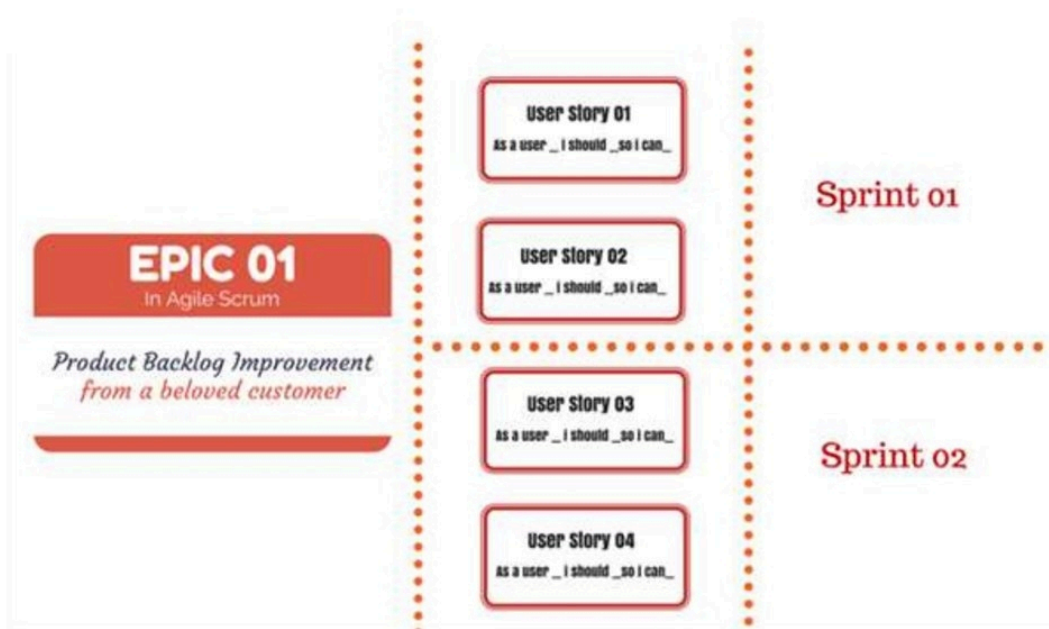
EPIC 01
In Agile Scrum

Product Backlog Improvement
from a beloved customer

User Story 01
As a user _ i should _so i can_

User Story 02
As a user _ i should _so i can_

User Story 03
As a user _ i should _so i can_

User Story 04
As a user _ i should _so i can_

Sprint 01

Sprint 02